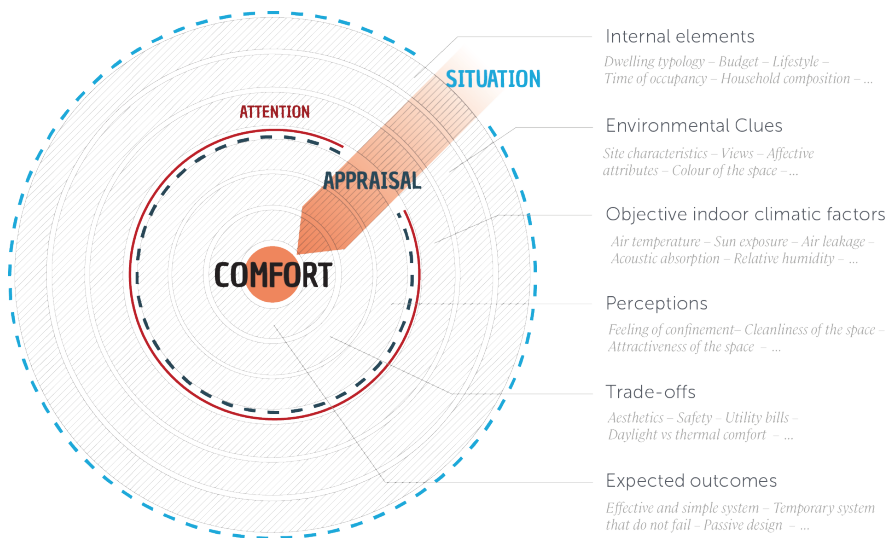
SITUATION

ATTENTION

APPRAISAL

COMFORT

Internal elements

Dwelling typology – Budget – Lifestyle – Time of occupancy – Household composition – ...

Environmental Clues

Site characteristics – Views – Affective attributes – Colour of the space – ...

Objective indoor climatic factors

Air temperature – Sun exposure – Air leakage – Acoustic absorption – Relative humidity – ...

Perceptions

Feeling of confinement– Cleanliness of the space – Attractiveness of the space – ...

Trade-offs

Aesthetics – Safety – Utility bills – Daylight vs thermal comfort – ...

Expected outcomes

Effective and simple system – Temporary system that do not fail – Passive design – ...